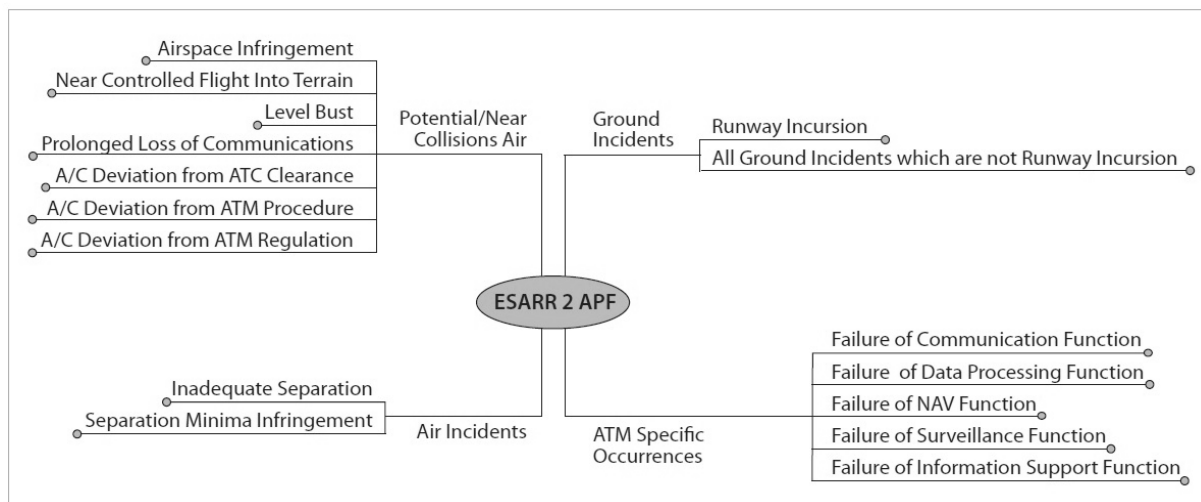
ESARR 2 APF

Potential/Near Collisions Air
Airspace Infringement
Near Controlled Flight Into Terrain
Level Bust
Prolonged Loss of Communications
A/C Deviation from ATC Clearance
A/C Deviation from ATM Procedure
A/C Deviation from ATM Regulation

Ground Incidents
Runway Incursion
All Ground Incidents which are not Runway Incursion

Air Incidents
Inadequate Separation
Separation Minima Infringement

ATM Specific Occurrences
Failure of Communication Function
Failure of Data Processing Function
Failure of NAV Function
Failure of Surveillance Function
Failure of Information Support Function